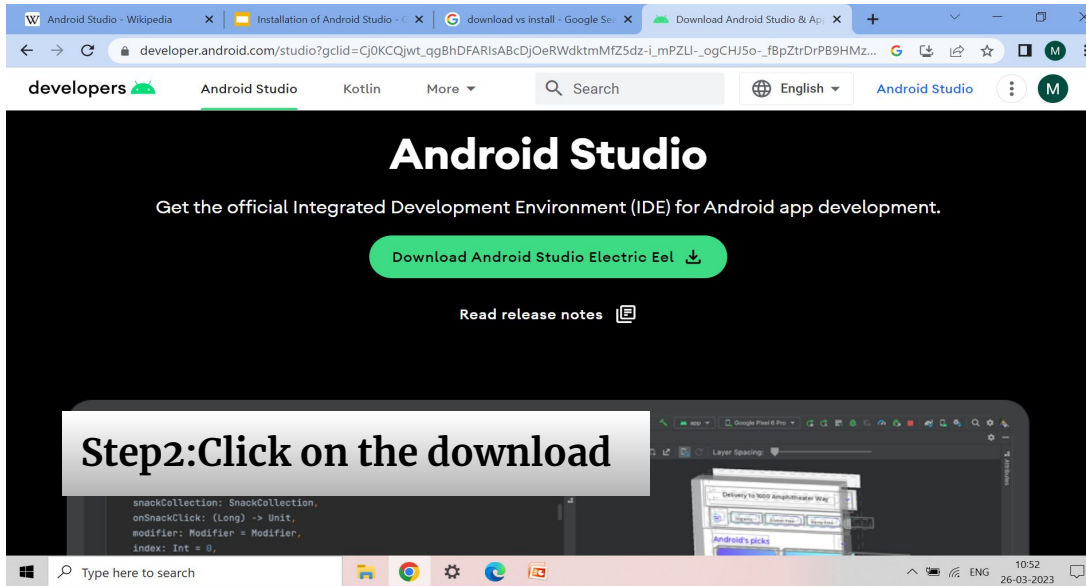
Android Studio - Wikipedia | Installation of Android Studio - | download vs install - Google Se | Download Android Studio & Ap

developer.android.com/studio?gclid=Cj0KCQjwt_qgBhDFARIsABcDjOeRWdktmMfZ5dz-i_mPZLI-_ogCHJ5o-_fBpZtrDrPB9HMz...

developers | Android Studio | Kotlin | More | Search | English | Android Studio | M

Android Studio

Get the official Integrated Development Environment (IDE) for Android app development.

Download Android Studio Electric Eel

Read release notes

Step2:Click on the download

snackCollection: SnackCollection,
onSnackClick: (Long) -> Unit,
modifier: Modifier = Modifier,
index: Int = 0,

Layer Spacing:

Delivery to 1600 Amphitheater Way

Android's picks

Type here to search

ENG 10:52 26-03-2023